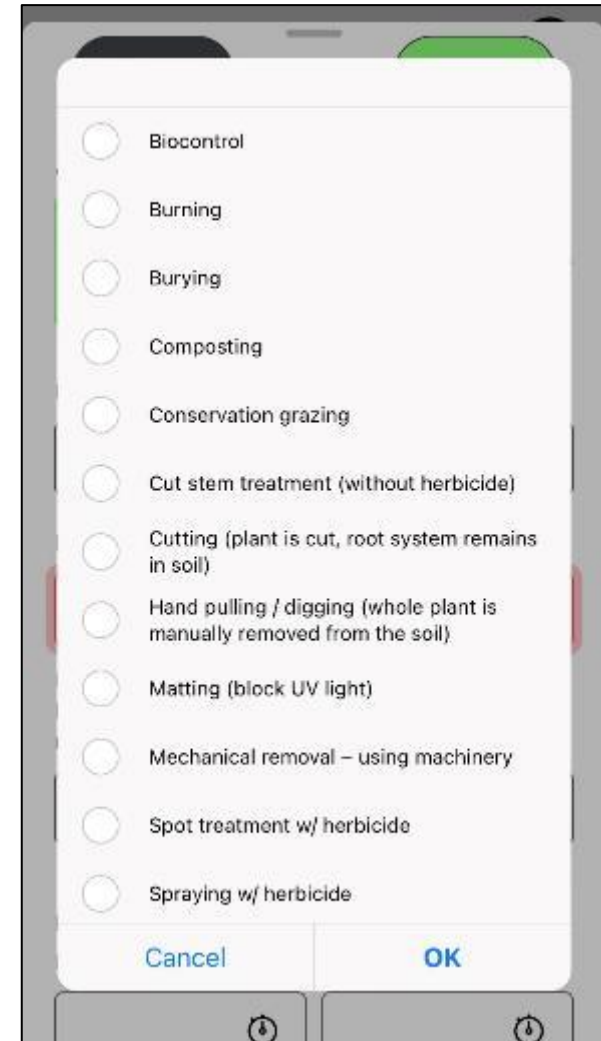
Biocontrol

Burning

Burying

Composting

Conservation grazing

Cut stem treatment (without herbicide)

Cutting (plant is cut, root system remains in soil)

Hand pulling / digging (whole plant is manually removed from the soil)

Matting (block UV light)

Mechanical removal – using machinery

Spot treatment w/ herbicide

Spraying w/ herbicide

Cancel

OK